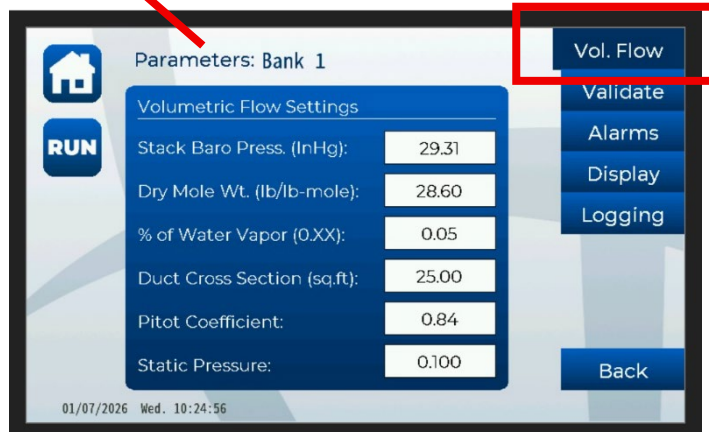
Parameters: Bank 1

RUN

Volumetric Flow Settings

| | |
|---|---|
| Stack Baro Press. (InHg): | 29.31 |
| Dry Mole Wt. (lb/lb-mole): | 28.60 |
| % of Water Vapor (0.XX): | 0.05 |
| Duct Cross Section (sq.ft): | 25.00 |
| Pitot Coefficient: | 0.84 |
| Static Pressure: | 0.100 |

Vol. Flow

Validate

Alarms

Display

Logging

Back

01/07/2026 Wed. 10:24:56